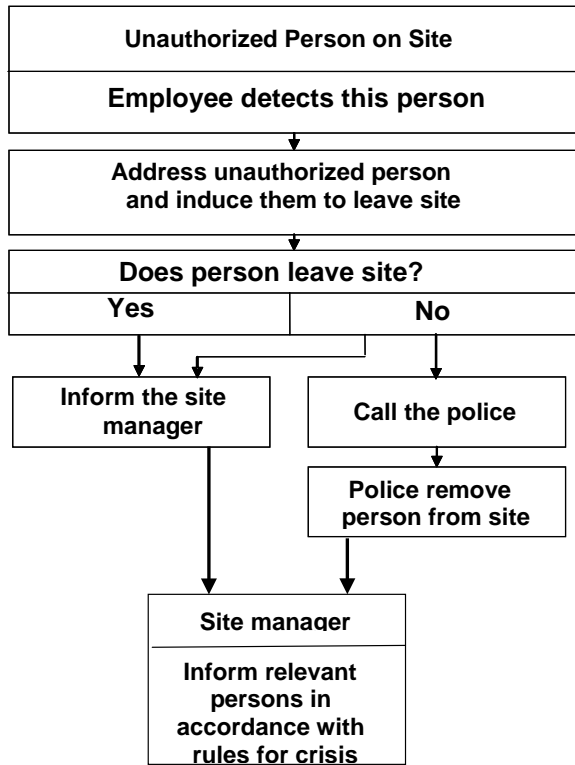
Unauthorized Person on Site

Employee detects this person

Address unauthorized person and induce them to leave site

Does person leave site?

Yes

No

Inform the site manager

Call the police

Police remove person from site

Site manager

Inform relevant persons in accordance with rules for crisis